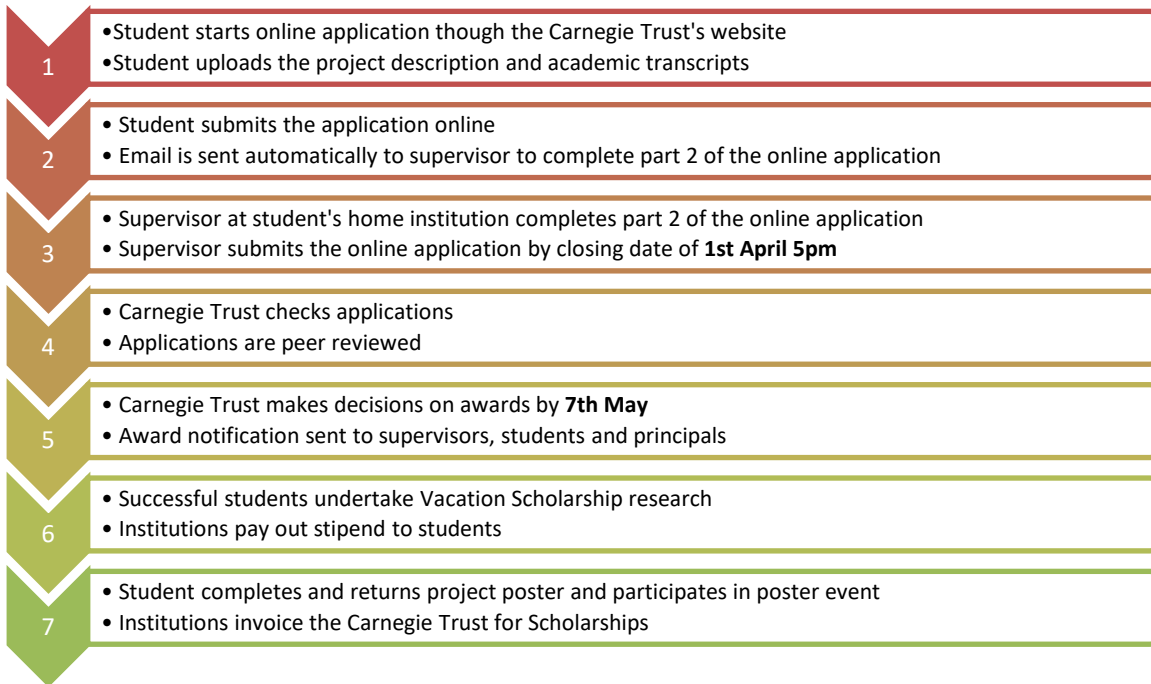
1

•Student starts online application though the Carnegie Trust's website
•Student uploads the project description and academic transcripts

2

• Student submits the application online
• Email is sent automatically to supervisor to complete part 2 of the online application

3

• Supervisor at student's home institution completes part 2 of the online application
• Supervisor submits the online application by closing date of **1st April 5pm**

4

• Carnegie Trust checks applications
• Applications are peer reviewed

5

• Carnegie Trust makes decisions on awards by **7th May**
• Award notification sent to supervisors, students and principals

6

• Successful students undertake Vacation Scholarship research
• Institutions pay out stipend to students

7

• Student completes and returns project poster and participates in poster event
• Institutions invoice the Carnegie Trust for Scholarships